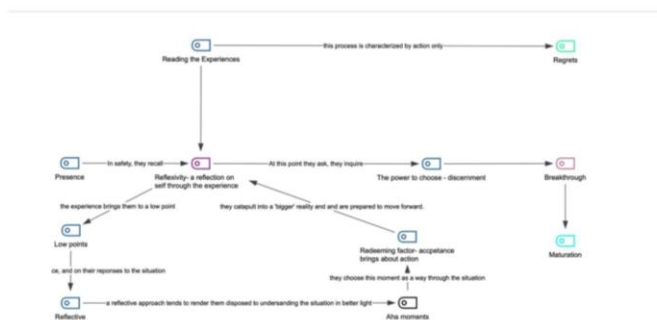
Reading the Experiences

this process is characterized by action only

Regrets

Presence

In safety, they recall

Reflexivity- a reflection on self through the experience

At this point they ask, they inquire

The power to choose - discernment

Breakthrough

the experience brings them to a low point

they catapult into a "bigger" reality and and are prepared to move forward.

Low points

Redeeming factor- acceptance brings about action

Maturation

ce, and on their reponses to the situation

they choose this moment as a way through the situation

Reflective

a reflective approach tends to render them disposed to undersanding the situation in better light

Aha moments